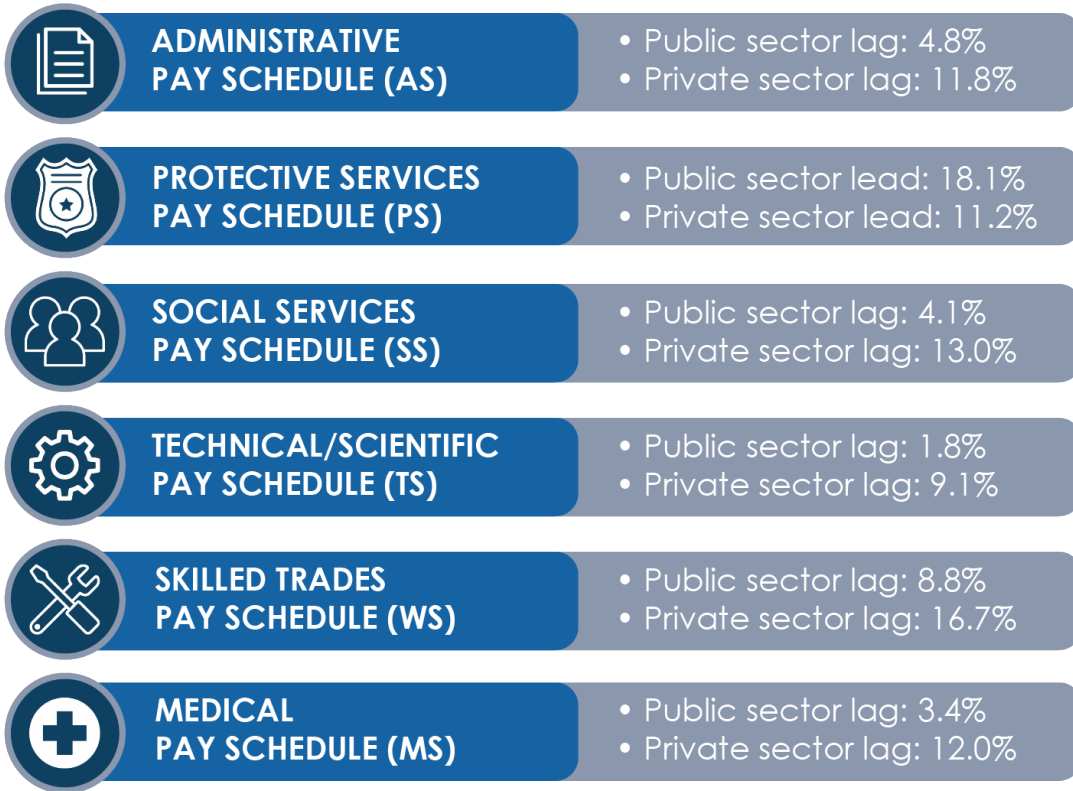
ADMINISTRATIVE PAY SCHEDULE (AS)

• Public sector lag: 4.8%
• Private sector lag: 11.8%

PROTECTIVE SERVICES PAY SCHEDULE (PS)

• Public sector lead: 18.1%
• Private sector lead: 11.2%

SOCIAL SERVICES PAY SCHEDULE (SS)

• Public sector lag: 4.1%
• Private sector lag: 13.0%

TECHNICAL/SCIENTIFIC PAY SCHEDULE (TS)

• Public sector lag: 1.8%
• Private sector lag: 9.1%

SKILLED TRADES PAY SCHEDULE (WS)

• Public sector lag: 8.8%
• Private sector lag: 16.7%

MEDICAL PAY SCHEDULE (MS)

• Public sector lag: 3.4%
• Private sector lag: 12.0%